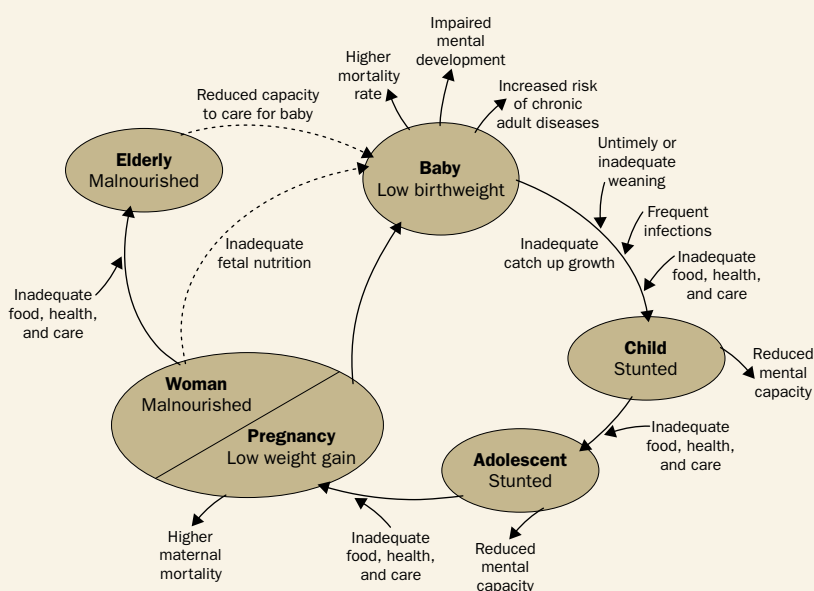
Impaired mental development

Higher mortality rate

Increased risk of chronic adult diseases

Reduced capacity to care for baby

Elderly
Malnourished

Baby
Low birthweight

Untimely or inadequate weaning

Frequent infections

Inadequate fetal nutrition

Inadequate catch up growth

Inadequate food, health, and care

Inadequate food, health, and care

Child
Stunted

Reduced mental capacity

Woman
Malnourished

Pregnancy
Low weight gain

Inadequate food, health, and care

Adolescent
Stunted

Higher maternal mortality

Inadequate food, health, and care

Reduced mental capacity